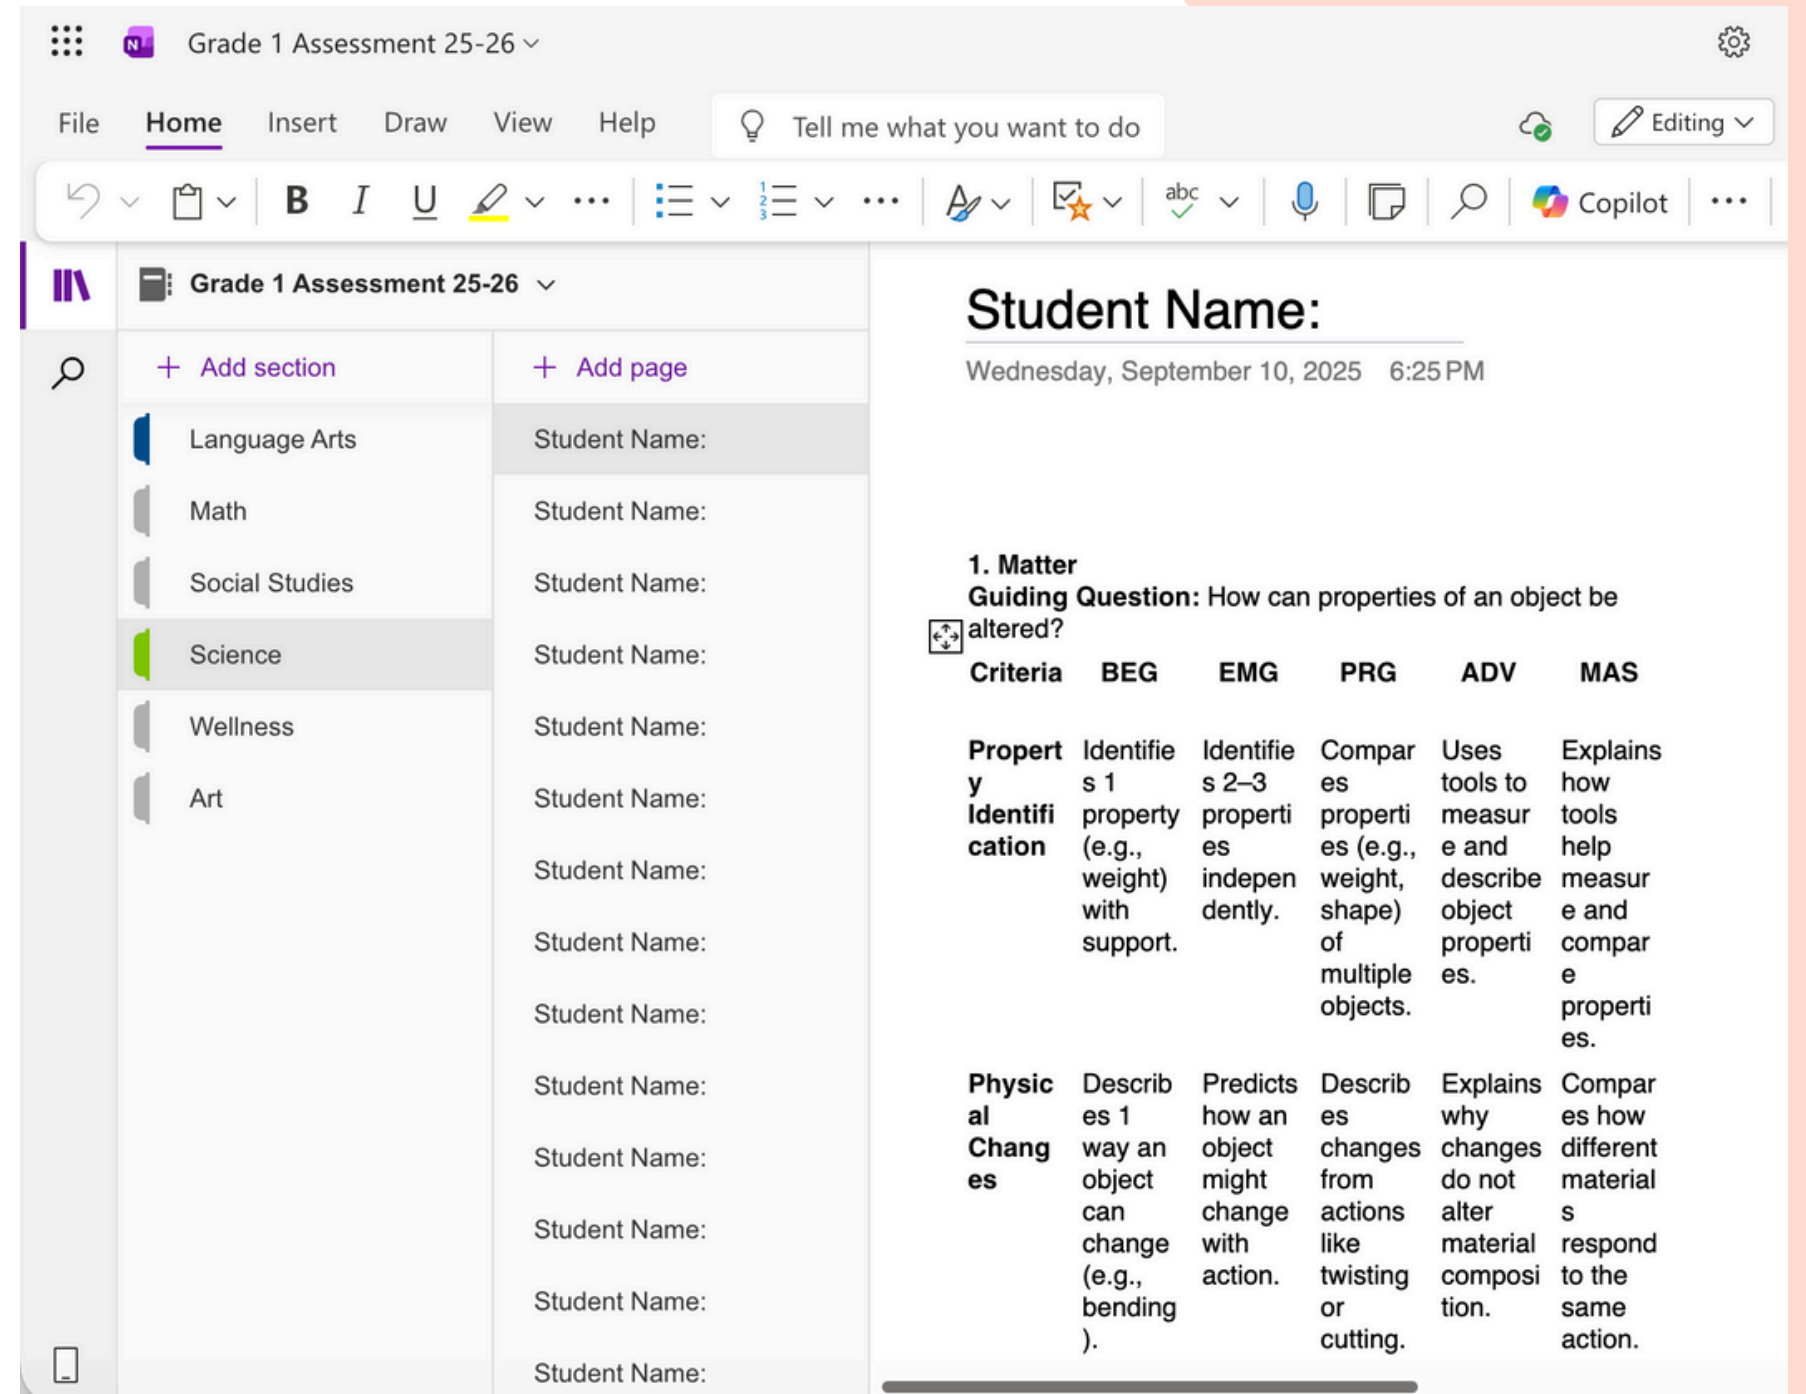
Grade 1 Assessment 25-26

File Home Insert Draw View Help

Tell me what you want to do

Editing

B I U

abc

Copilot

Grade 1 Assessment 25-26

+ Add section

Language Arts
Math
Social Studies
Science
Wellness
Art

+ Add page

Student Name:
Student Name:
Student Name:
Student Name:
Student Name:
Student Name:
Student Name:
Student Name:
Student Name:
Student Name:
Student Name:
Student Name:
Student Name:
Student Name:

Student Name:

Wednesday, September 10, 2025 6:25 PM

**1. Matter**
**Guiding Question:** How can properties of an object be altered?

| Criteria | BEG | EMG | PRG | ADV | MAS |
|---|---|---|---|---|---|
| Property Identification | Identifies 1 property (e.g., weight) with support. | Identifies 2–3 properties independently. | Compares properties (e.g., weight, shape) of multiple objects. | Uses tools to measure and describe object properties. | Explains how tools help measure and compare properties. |
| Physical Changes | Describes 1 way an object can change (e.g., bending). | Predicts how an object might change with action. | Describes changes from actions like twisting or cutting. | Explains why changes do not alter material composition. | Compares how different materials respond to the same action. |